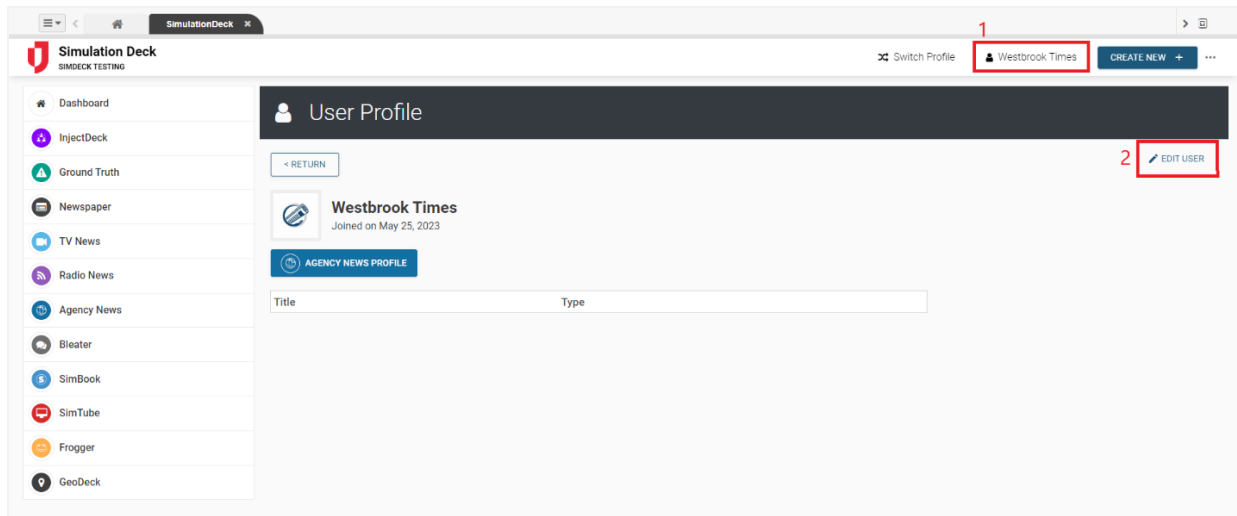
SimulationDeck ×

Simulation Deck
SIMDECK TESTING

Switch Profile
1
Westbrook Times
CREATE NEW +
···

Dashboard
InjectDeck
Ground Truth
Newspaper
TV News
Radio News
Agency News
Bleater
SimBook
SimTube
Frogger
GeoDeck

User Profile

< RETURN

2
EDIT USER

Westbrook Times
Joined on May 25, 2023

AGENCY NEWS PROFILE

| Title | Type |
|---|---|